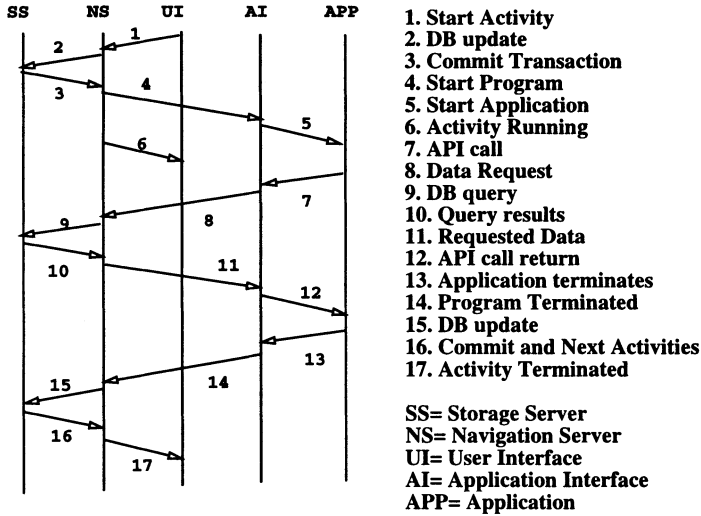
SS NS UI AI APP

1 2 3 4 5 6 7 8 9 10 11 12 13 14 15 16 17

1. Start Activity
2. DB update
3. Commit Transaction
4. Start Program
5. Start Application
6. Activity Running
7. API call
8. Data Request
9. DB query
10. Query results
11. Requested Data
12. API call return
13. Application terminates
14. Program Terminated
15. DB update
16. Commit and Next Activities
17. Activity Terminated

SS= Storage Server
NS= Navigation Server
UI= User Interface
AI= Application Interface
APP= Application